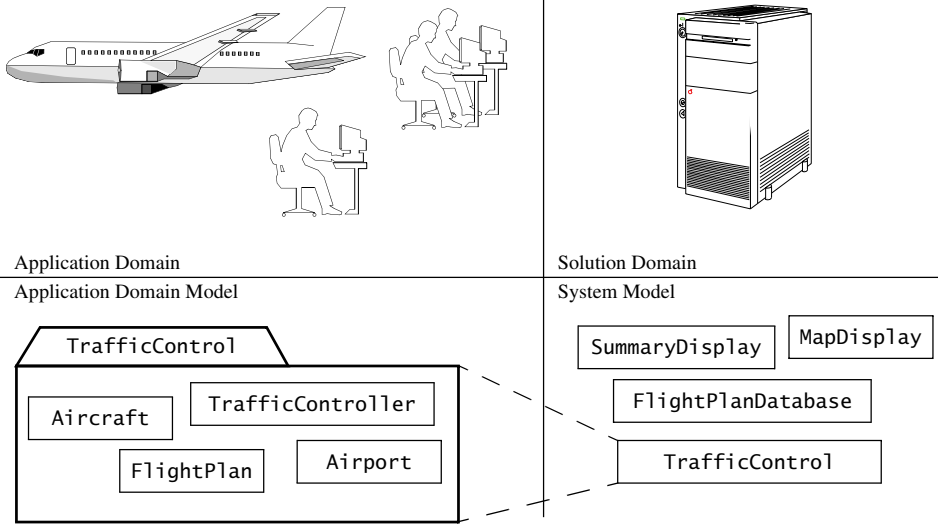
Application Domain

Solution Domain

Application Domain Model

TrafficControl

Aircraft

TrafficController

FlightPlan

Airport

System Model

SummaryDisplay

MapDisplay

FlightPlanDatabase

TrafficControl